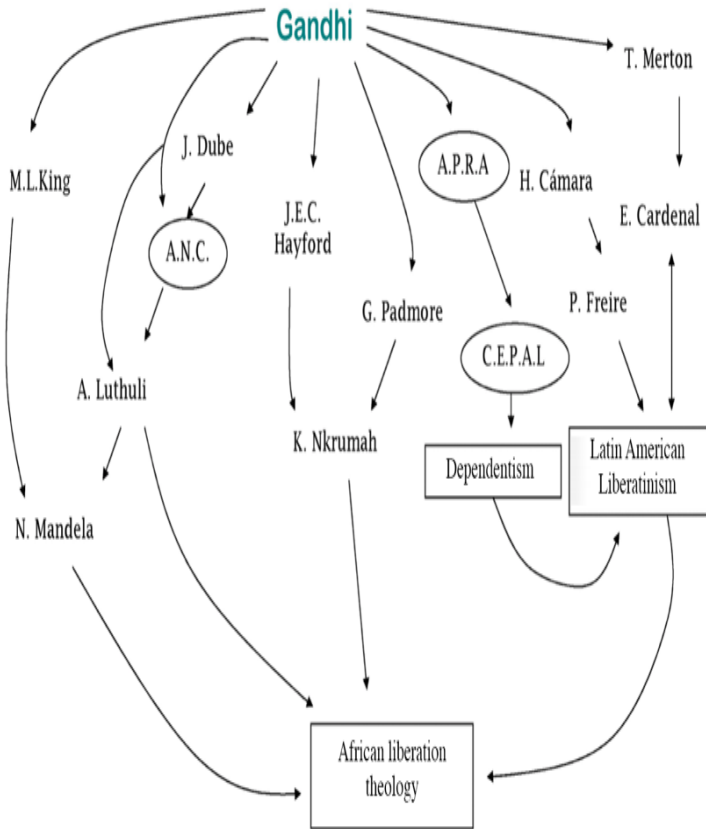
Gandhi

T. Merton

M.L.King

J. Dube

A.P.R.A

H. Cámara

E. Cardenal

J.E.C. Hayford

A.N.C.

G. Padmore

P. Freire

C.E.P.A.L

A. Luthuli

K. Nkrumah

Dependentism

Latin American Liberatinism

N. Mandela

African liberation theology